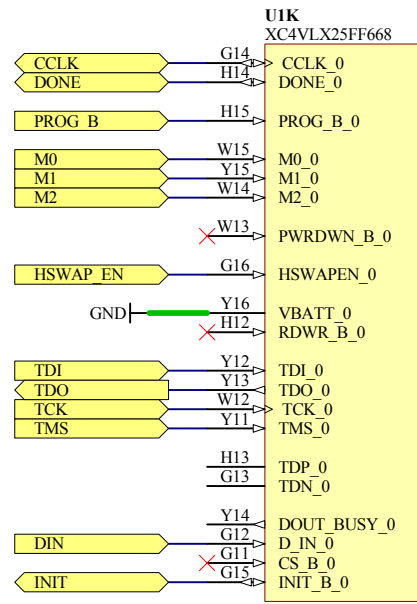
U1K
XC4VLX25FF668

CCLK
DONE
PROG_B
M0
M1
M2
HSWAP_EN
GND
TDI
TDO
TCK
TMS
DIN
INIT

G14
H14
H15
W15
Y15
W14
W13
G16
Y16
H12
Y12
Y13
W12
Y11
H13
G13
Y14
G12
G11
G15

CCLK_0
DONE_0
PROG_B_0
M0_0
M1_0
M2_0
PWRDWN_B_0
HSWAPEN_0
VBATT_0
RDWR_B_0
TDI_0
TDO_0
TCK_0
TMS_0
TDP_0
TDN_0
DOUT_BUSY_0
D_IN_0
CS_B_0
INIT_B_0